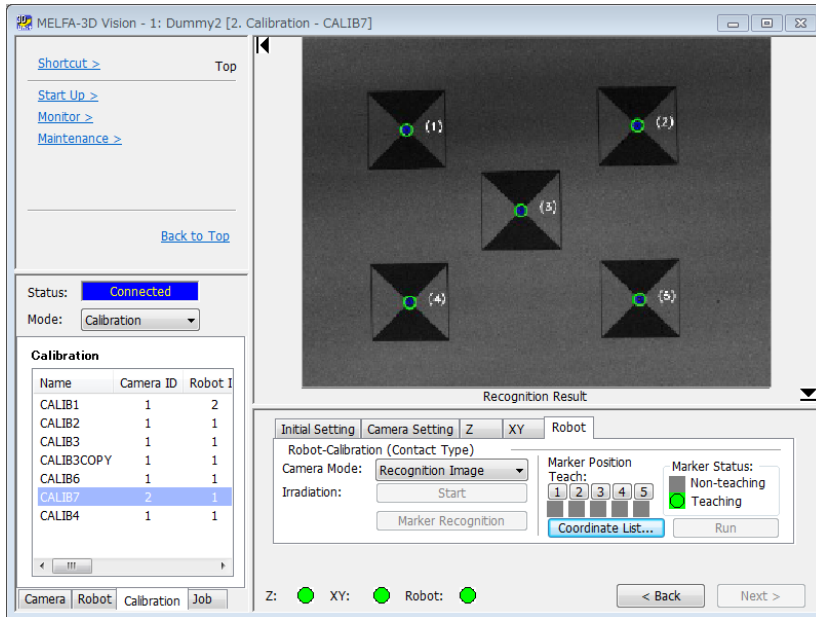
MELFA-3D Vision - 1: Dummy2 [2. Calibration - CALIB7]

Shortcut >
Top

Start Up >
Monitor >
Maintenance >

Back to Top

Status: Connected
Mode: Calibration

Calibration

| Name | Camera ID | Robot I |
|---|---|---|
| CALIB1 | 1 | 2 |
| CALIB2 | 1 | 1 |
| CALIB3 | 1 | 1 |
| CALIB3COPY | 1 | 1 |
| CALIB6 | 1 | 1 |
| CALIB7 | 2 | 1 |
| CALIB4 | 1 | 1 |

Camera Robot Calibration Job

(1) (2) (3) (4) (5)

Recognition Result

Initial Setting Camera Setting Z XY Robot

Robot-Calibration (Contact Type)
Camera Mode: Recognition Image
Irradiation: Start
Marker Recognition

Marker Position Teach:
1 2 3 4 5
Coordinate List...

Marker Status:
Non-teaching
Teaching
Run

Z: XY: Robot:

< Back Next >